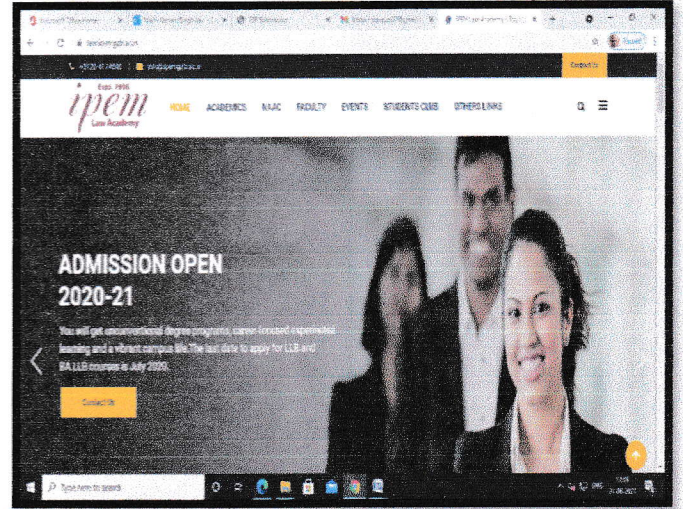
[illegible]

Estd. 1996
ipem
Law Academy

HOME ACADEMICS NAAC FACULTY EVENTS STUDENTS CLUB OTHERS LINKS

Contact Us

ADMISSION OPEN
2020-21

You will get unconventional degree programs, career-focused experiential learning and a vibrant campus life. The last date to apply for LLB and BA LLB courses is July 2020.

Contact Us

Type here to search